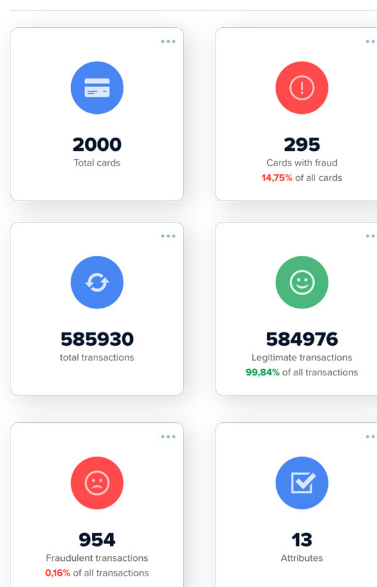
2000
Total cards

295
Cards with fraud
14,75% of all cards

585930
total transactions

584976
Legitimate transactions
99,84% of all transactions

954
Fraudulent transactions
0,16% of all transactions

13
Attributes